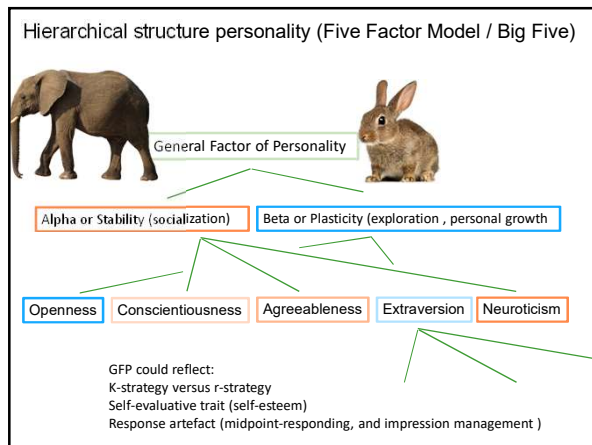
Hierarchical structure personality (Five Factor Model / Big Five)

General Factor of Personality

Alpha or Stability (socialization)

Beta or Plasticity (exploration , personal growth

Openness

Conscientiousness

Agreeableness

Extraversion

Neuroticism

GFP could reflect:
K-strategy versus r-strategy
Self-evaluative trait (self-esteem)
Response artefact (midpoint-responding, and impression management )